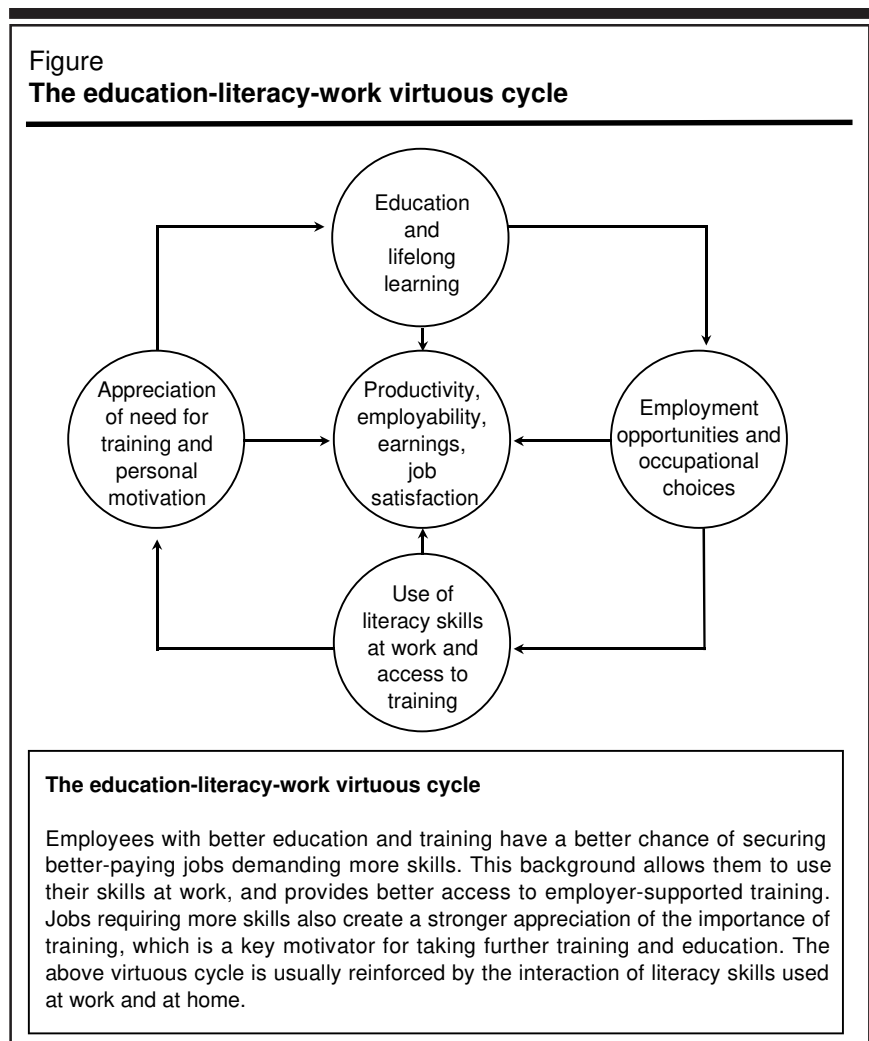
Figure
**The education-literacy-work virtuous cycle**

Education and lifelong learning

Appreciation of need for training and personal motivation

Productivity, employability, earnings, job satisfaction

Employment opportunities and occupational choices

Use of literacy skills at work and access to training

**The education-literacy-work virtuous cycle**

Employees with better education and training have a better chance of securing better-paying jobs demanding more skills. This background allows them to use their skills at work, and provides better access to employer-supported training. Jobs requiring more skills also create a stronger appreciation of the importance of training, which is a key motivator for taking further training and education. The above virtuous cycle is usually reinforced by the interaction of literacy skills used at work and at home.